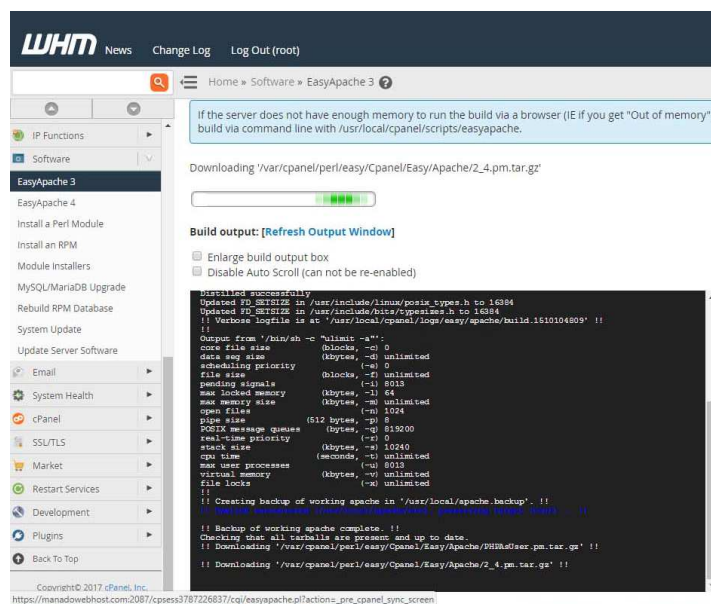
WHM News Change Log Log Out (root)

Home » Software » EasyApache 3

IP Functions
Software
EasyApache 3
EasyApache 4
Install a Perl Module
Install an RPM
Module Installers
MySQL/MariaDB Upgrade
Rebuild RPM Database
System Update
Update Server Software
Email
System Health
cPanel
SSL/TLS
Market
Restart Services
Development
Plugins
Back To Top

Copyright© 2017 cPanel, Inc.

If the server does not have enough memory to run the build via a browser (IE if you get "Out of memory" build via command line with /usr/local/cpanel/scripts/easyapache.

Downloading '/var/cpanel/perl/easy/Cpanel/Easy/Apache/2_4.pm.tar.gz'

Build output: [Refresh Output Window]

Enlarge build output box
Disable Auto Scroll (can not be re-enabled)

Distilled successfully
Updated FD_SETSIZE in /usr/include/linux/posix_types.h to 16384
Updated FD_SETSIZE in /usr/include/bits/typesizes.h to 16384
!! Verbose logfile is at '/usr/local/cpanel/logs/easy/apache/build.1510104809' !!
!!
Output from '/bin/sh -c "ulimit -a"':
core file size (blocks, -c) 0
data seg size (kbytes, -d) unlimited
scheduling priority (-e) 0
file size (blocks, -f) unlimited
pending signals (-i) 8013
max locked memory (kbytes, -l) 64
max memory size (kbytes, -m) unlimited
open files (-n) 1024
pipe size (512 bytes, -p) 8
POSIX message queues (bytes, -q) 819200
real-time priority (-r) 0
stack size (kbytes, -s) 10240
cpu time (seconds, -t) unlimited
max user processes (-u) 8013
virtual memory (kbytes, -v) unlimited
file locks (-x) unlimited
!!
!! Creating backup of working apache in '/usr/local/apache.backup'. !!
!! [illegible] !!

!! Backup of working apache complete. !!
Checking that all tarballs are present and up to date.
!! Downloading '/var/cpanel/perl/easy/Cpanel/Easy/Apache/PHPAsUser.pm.tar.gz' !!

!! Downloading '/var/cpanel/perl/easy/Cpanel/Easy/Apache/2_4.pm.tar.gz' !!

https://manadowebhost.com:2087/cpsess3787226837/cgi/easyapache.pl?action=_pre_cpanel_sync_screen